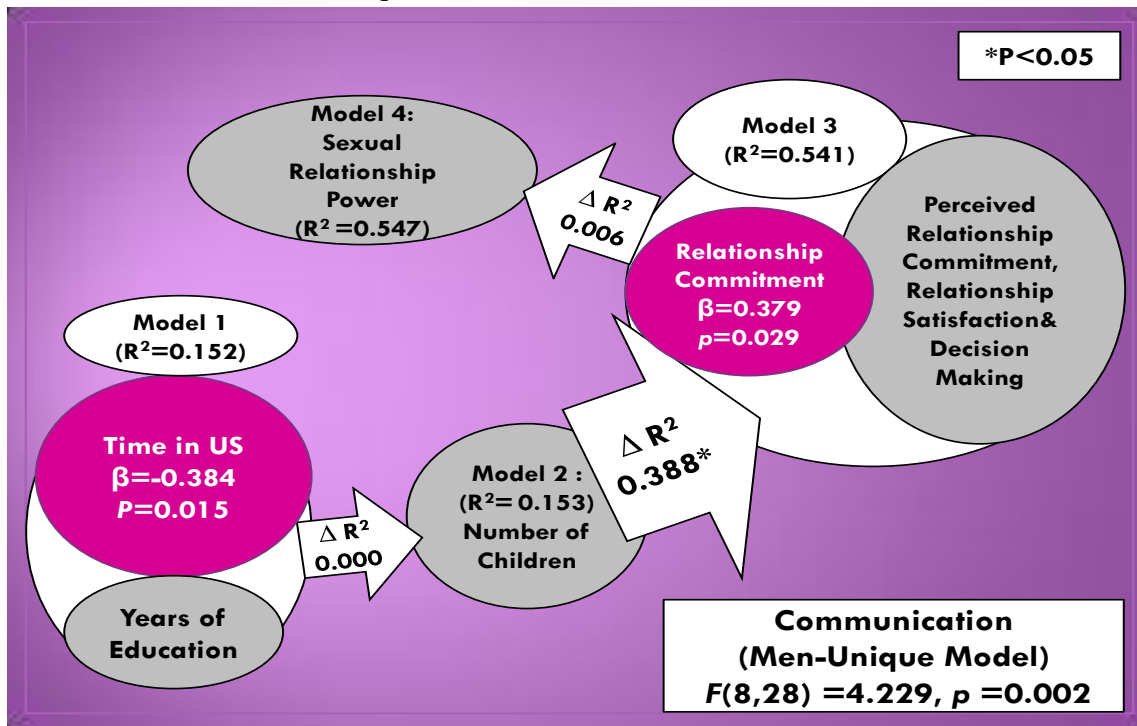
*P<0.05

Model 4: Sexual Relationship Power ($R^2$=0.547)

$\Delta$ $R^2$ 0.006

Model 3 ($R^2$=0.541)

Relationship Commitment β=0.379 $p$=0.029

Perceived Relationship Commitment, Relationship Satisfaction& Decision Making

Model 1 ($R^2$=0.152)

Time in US β=-0.384 $P$=0.015

Years of Education

$\Delta$ $R^2$ 0.000

Model 2 : ($R^2$= 0.153) Number of Children

$\Delta$ $R^2$ 0.388*

Communication (Men-Unique Model) $F$(8,28) =4.229, $p$ =0.002